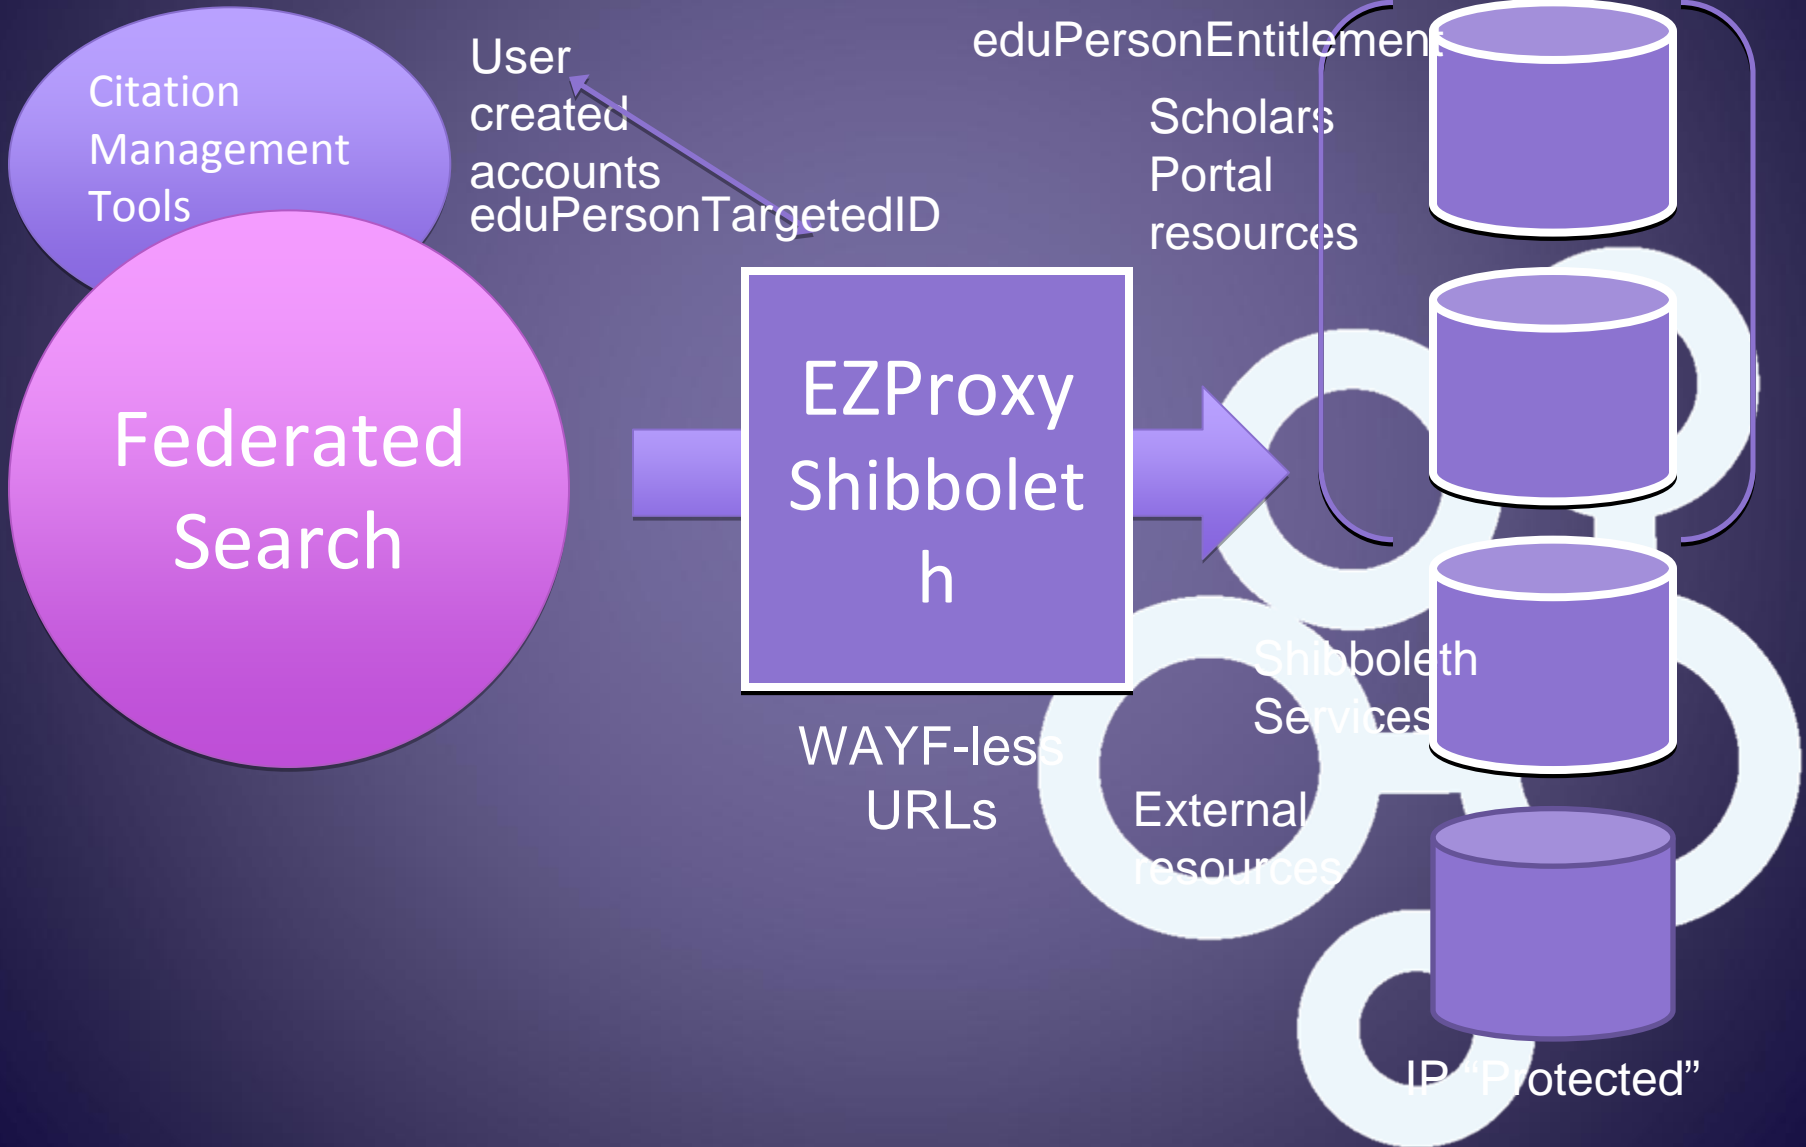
Citation Management Tools

User created accounts

eduPersonTargetedID

eduPersonEntitlement

Scholars Portal resources

Federated Search

EZProxy Shibboleth

WAYF-less URLs

Shibboleth Services

External resources

IP "Protected"